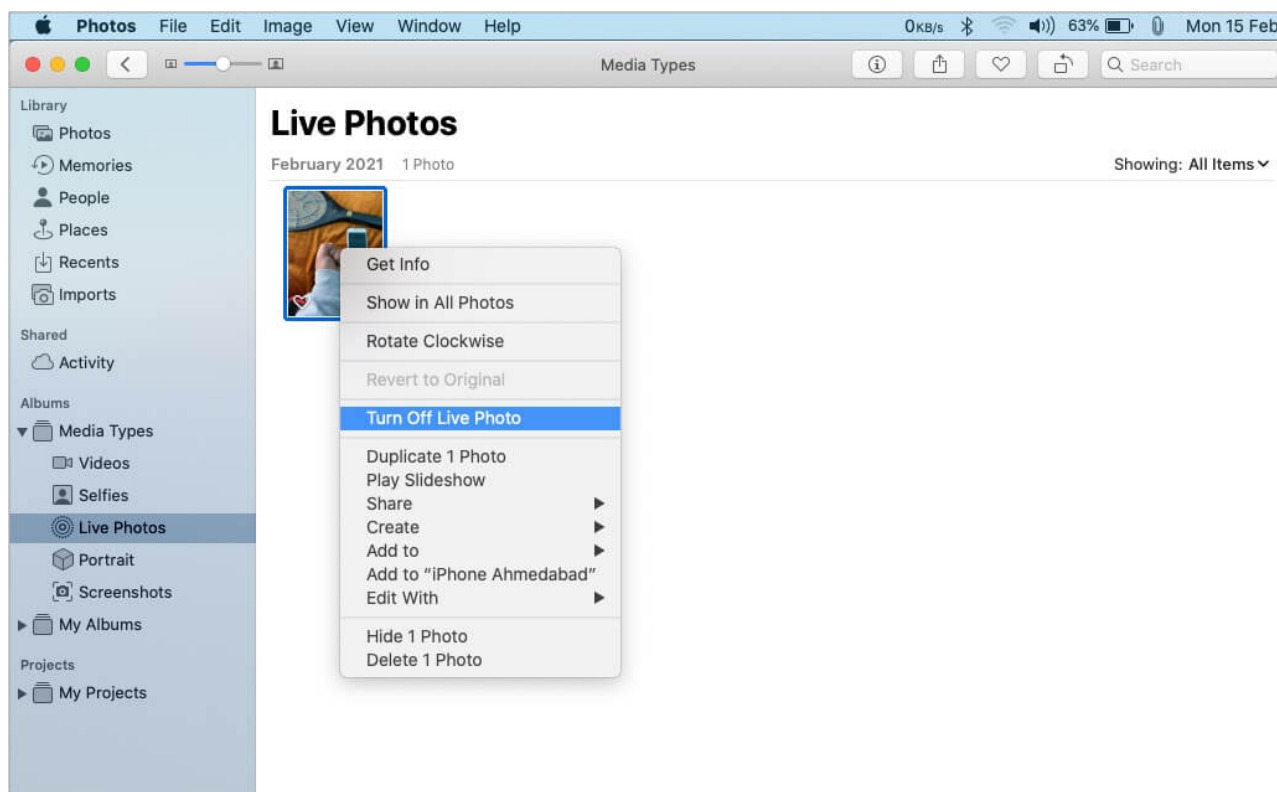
Photos File Edit Image View Window Help

0KB/s 63% Mon 15 Feb

Media Types

Search

Library
Photos
Memories
People
Places
Recents
Imports

Shared
Activity

Albums
Media Types
Videos
Selfies
Live Photos
Portrait
Screenshots
My Albums

Projects
My Projects

Live Photos

February 2021 1 Photo

Showing: All Items

Get Info
Show in All Photos
Rotate Clockwise
Revert to Original
Turn Off Live Photo
Duplicate 1 Photo
Play Slideshow
Share
Create
Add to
Add to "iPhone Ahmedabad"
Edit With
Hide 1 Photo
Delete 1 Photo